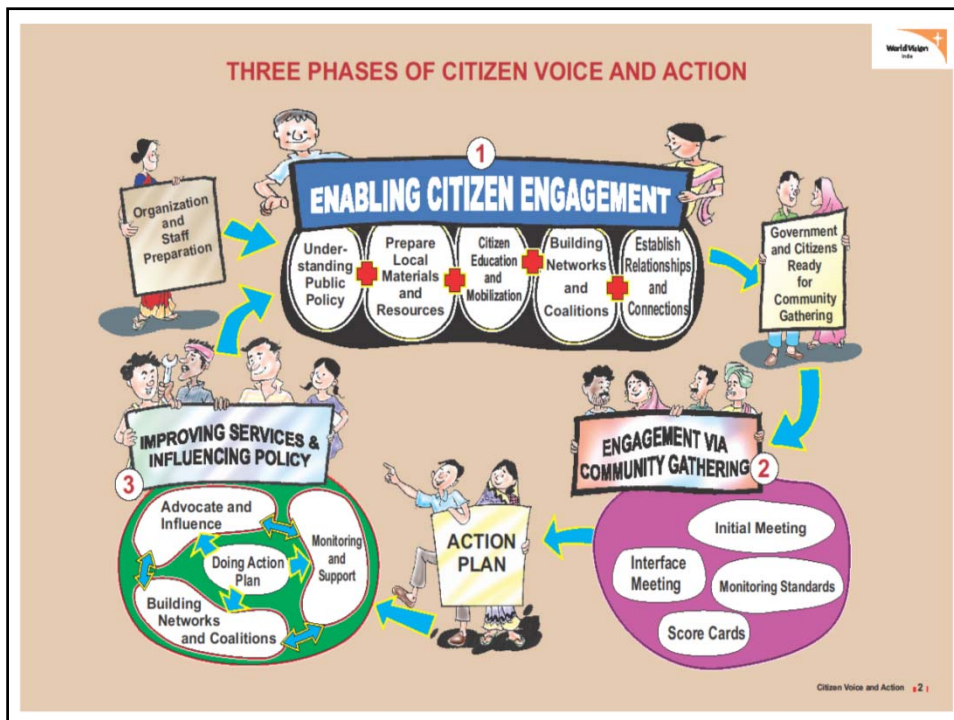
World Vision India

THREE PHASES OF CITIZEN VOICE AND ACTION

Organization and Staff Preparation

1

ENABLING CITIZEN ENGAGEMENT

Understanding Public Policy

Prepare Local Materials and Resources

Citizen Education and Mobilization

Building Networks and Coalitions

Establish Relationships and Connections

Government and Citizens Ready for Community Gathering

ENGAGEMENT VIA COMMUNITY GATHERING 2

Initial Meeting

Interface Meeting

Monitoring Standards

Score Cards

ACTION PLAN

IMPROVING SERVICES & INFLUENCING POLICY

3

Advocate and Influence

Monitoring and Support

Doing Action Plan

Building Networks and Coalitions

Citizen Voice and Action 2